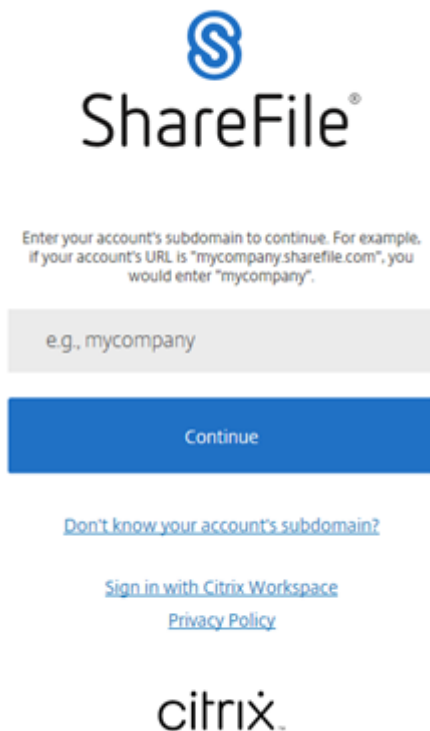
ShareFile®

Enter your account's subdomain to continue. For example, if your account's URL is "mycompany.sharefile.com", you would enter "mycompany".

e.g., mycompany

Continue

Don't know your account's subdomain?

Sign in with Citrix Workspace

Privacy Policy

citrix.